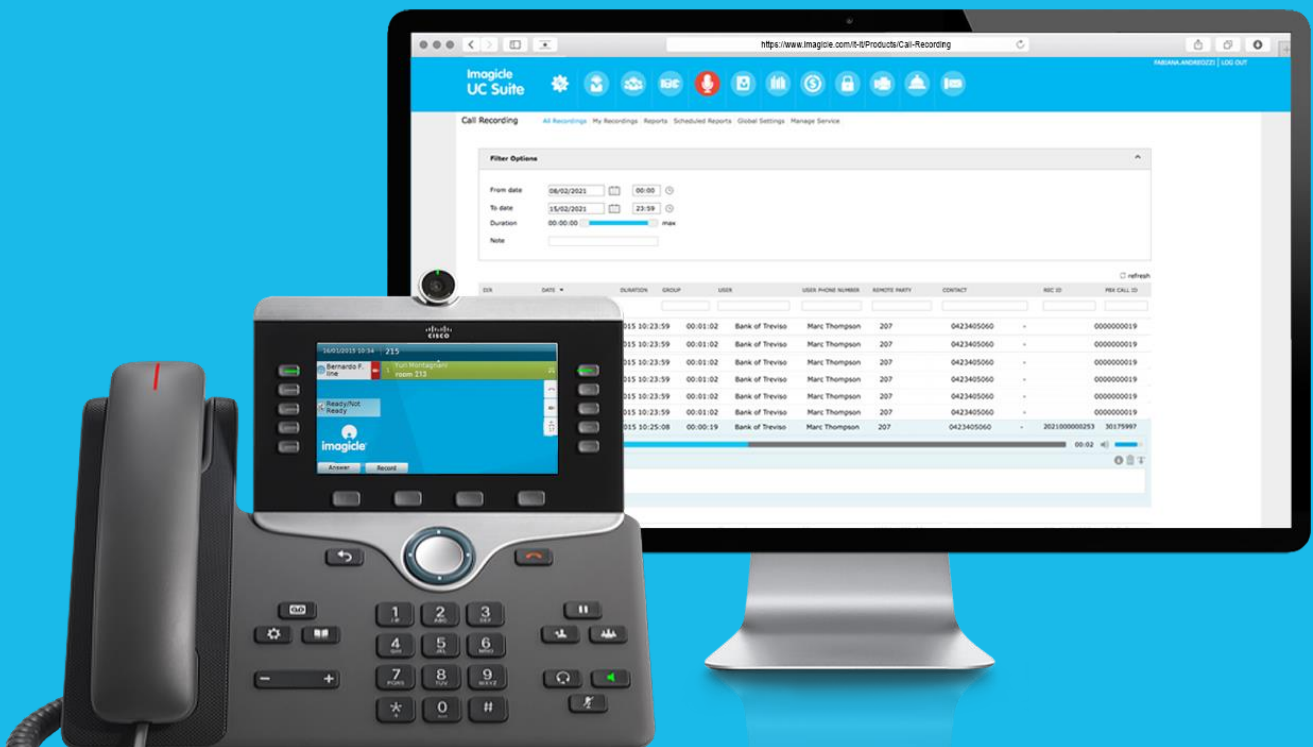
https://www.imagicle.com/it-it/Products/Call-Recording

Imagicle UC Suite

FABIANA.ANDREOZZI | LOG OUT

Call Recording All Recordings My Recordings Reports Scheduled Reports Global Settings Manage Service

Filter Options

From date 08/02/2021 00:00
To date 15/02/2021 23:59
Duration 00:00:00 max
Note

refresh

| DIA | DATE | DURATION | GROUP | USER | USER PHONE NUMBER | REMOTE PARTY | CONTACT | REC ID | PBX CALL ID |
|---|---|---|---|---|---|---|---|---|---|
| | 015 10:23:59 | 00:01:02 | Bank of Treviso | Marc Thompson | 207 | 0423405060 | - | | 0000000019 |
| | 015 10:23:59 | 00:01:02 | Bank of Treviso | Marc Thompson | 207 | 0423405060 | - | | 0000000019 |
| | 015 10:23:59 | 00:01:02 | Bank of Treviso | Marc Thompson | 207 | 0423405060 | - | | 0000000019 |
| | 015 10:23:59 | 00:01:02 | Bank of Treviso | Marc Thompson | 207 | 0423405060 | - | | 0000000019 |
| | 015 10:23:59 | 00:01:02 | Bank of Treviso | Marc Thompson | 207 | 0423405060 | - | | 0000000019 |
| | 015 10:23:59 | 00:01:02 | Bank of Treviso | Marc Thompson | 207 | 0423405060 | - | | 0000000019 |
| | 015 10:25:08 | 00:00:19 | Bank of Treviso | Marc Thompson | 207 | 0423405060 | - | 2021000000253 | 30175997 |

00:02

CISCO

16/01/2015 10:34 215
Bernardo F. line
Yuri Montagnani room 213
Ready/Not Ready
imagicle
Answer Record

1 2 ABC 3 DEF 4 GHI 5 JKL 6 MNO 7 PQRS 8 TUV 9 WXYZ * 0 #